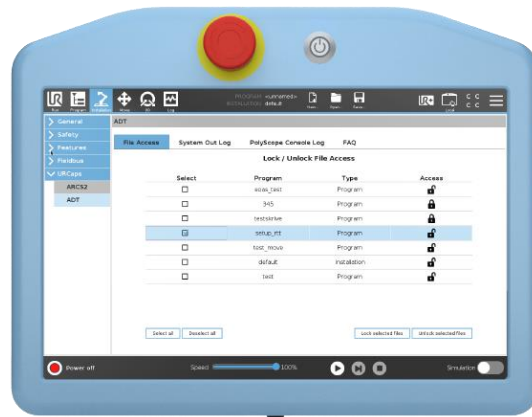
PROGRAM <unnamed>
INSTALLATION default

Run Program Installation Move I/O Log

New Open Save

Local

General
Safety
Features
Fieldbus
URCaps
ARCS2
ADT

ADT

File Access | System Out Log | PolyScope Console Log | FAQ

Lock / Unlock File Access

| Select | Program | Type | Access |
|---|---|---|---|
| ☐ | scias_test | Program | |
| ☐ | 345 | Program | |
| ☐ | testskrive | Program | |
| ☑ | setup_ttt | Program | |
| ☐ | test_move | Program | |
| ☐ | default | Installation | |
| ☐ | test | Program | |

Select all | Deselect all

Lock selected files | Unlock selected files

Power off

Speed 100%

Simulation